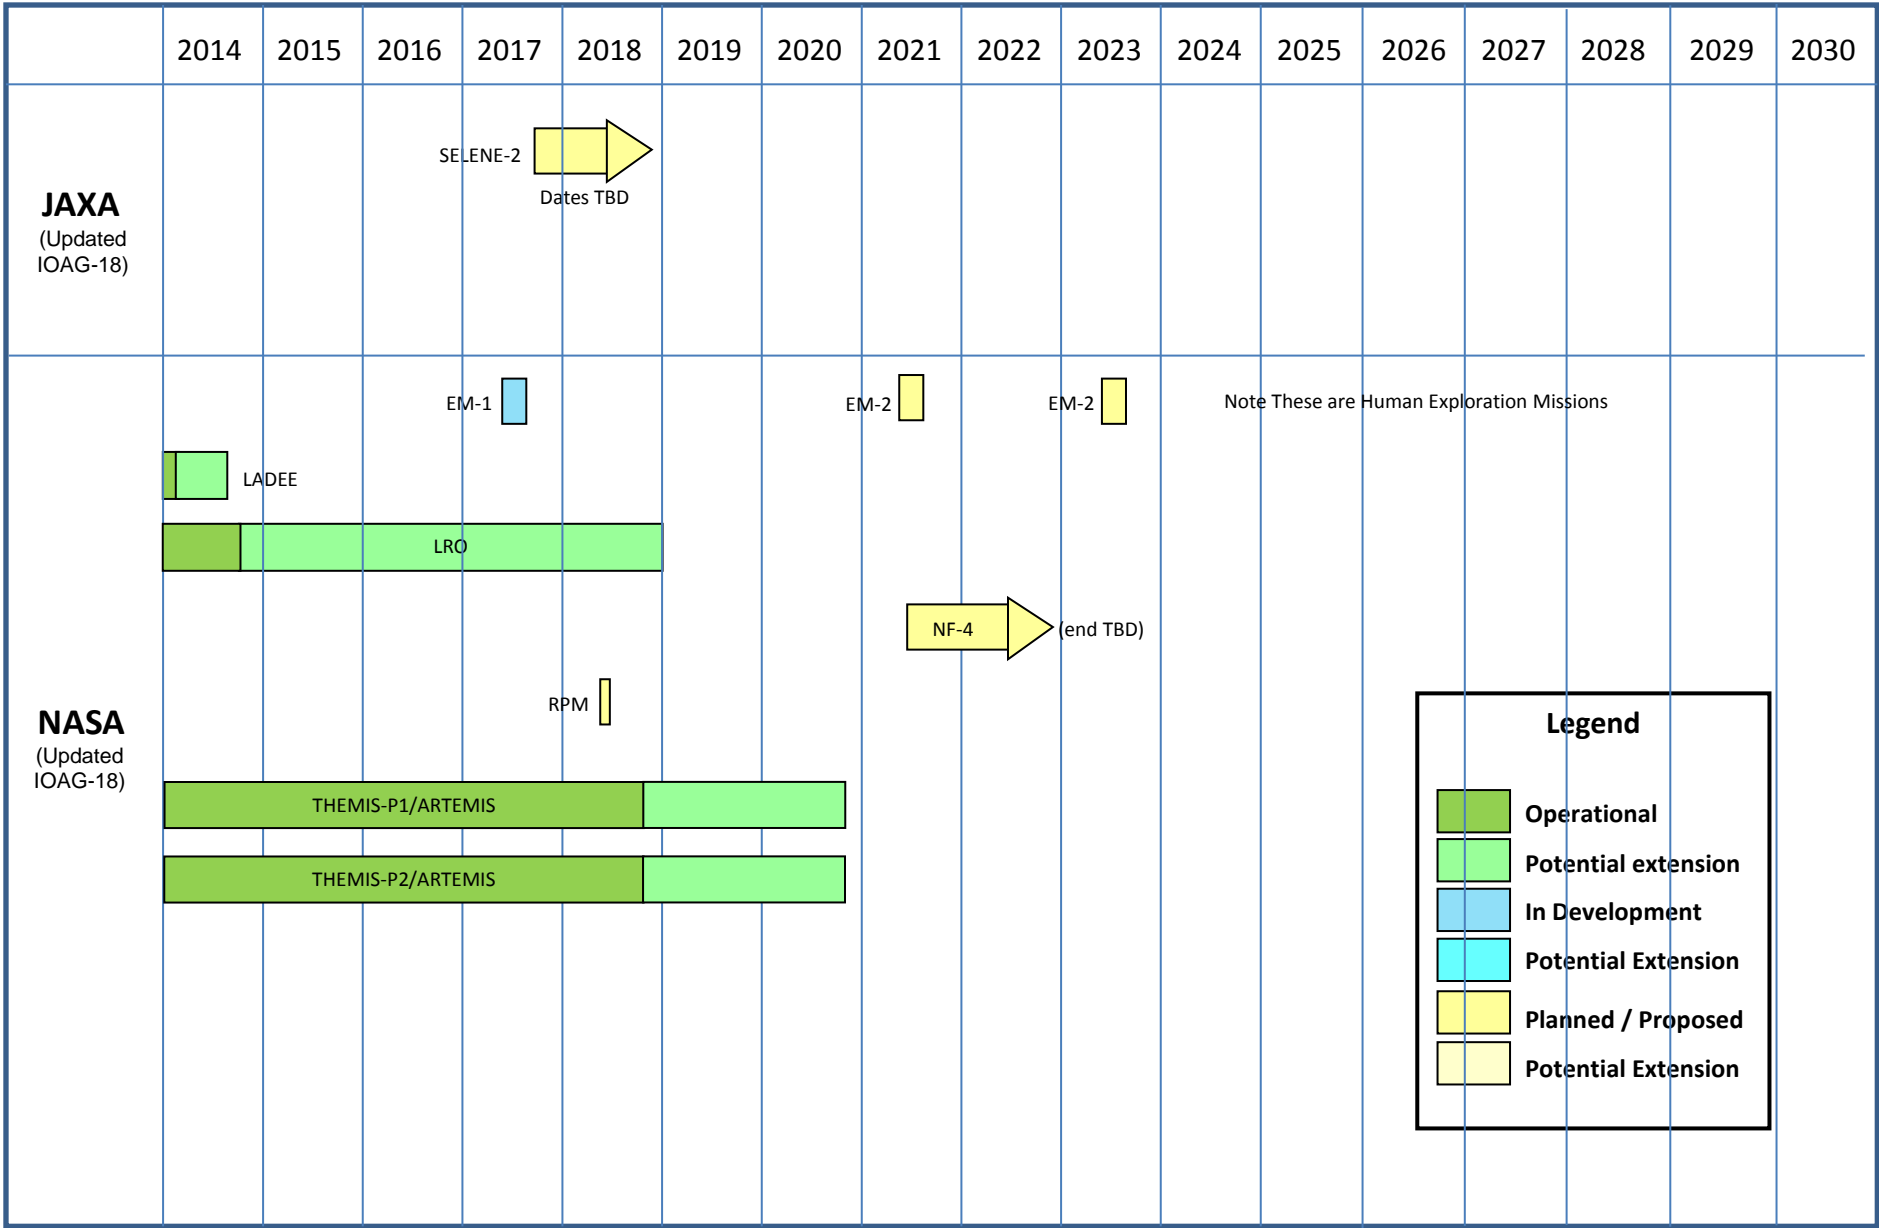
| | 2014 | 2015 | 2016 | 2017 | 2018 | 2019 | 2020 | 2021 | 2022 | 2023 | 2024 | 2025 | 2026 | 2027 | 2028 | 2029 | 2030 |
|---|---|---|---|---|---|---|---|---|---|---|---|---|---|---|---|---|---|

JAXA (Updated IOAG-18)

SELENE-2
Dates TBD

NASA (Updated IOAG-18)

EM-1
EM-2
EM-2
Note These are Human Exploration Missions
LADEE
LRO
NF-4
(end TBD)
RPM
THEMIS-P1/ARTEMIS
THEMIS-P2/ARTEMIS

Legend
Operational
Potential extension
In Development
Potential Extension
Planned / Proposed
Potential Extension